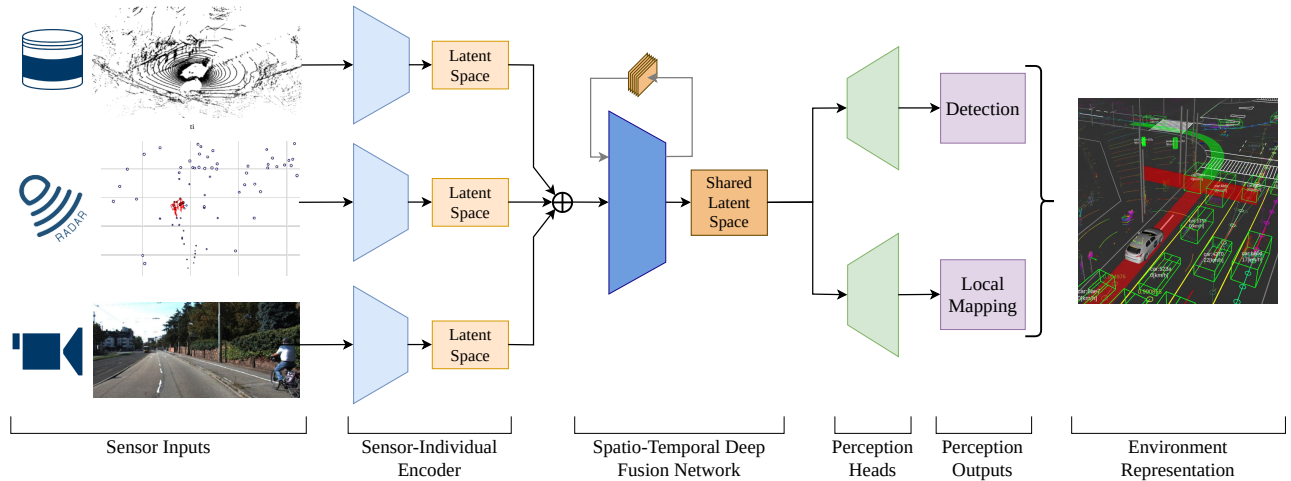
Latent Space

RADAR

Latent Space

Latent Space

$\oplus$

Shared Latent Space

Detection

Local Mapping

Sensor Inputs

Sensor-Individual Encoder

Spatio-Temporal Deep Fusion Network

Perception Heads

Perception Outputs

Environment Representation